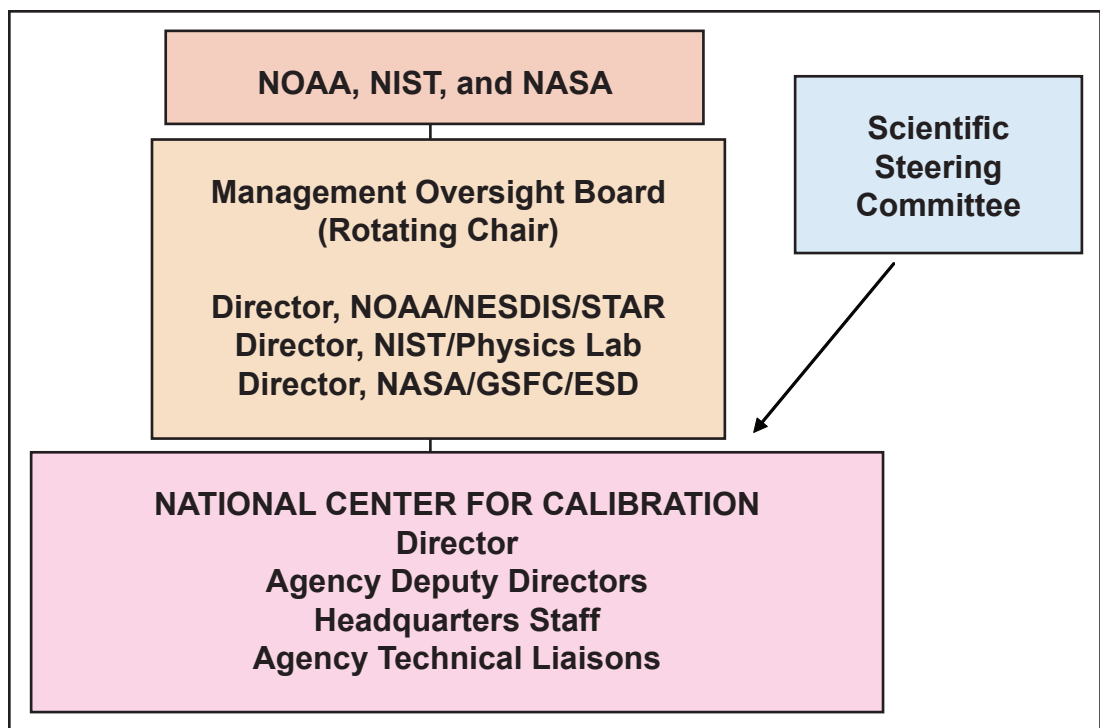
NOAA, NIST, and NASA

Management Oversight Board
(Rotating Chair)

Director, NOAA/NESDIS/STAR
Director, NIST/Physics Lab
Director, NASA/GSFC/ESD

Scientific Steering Committee

NATIONAL CENTER FOR CALIBRATION
Director
Agency Deputy Directors
Headquarters Staff
Agency Technical Liaisons